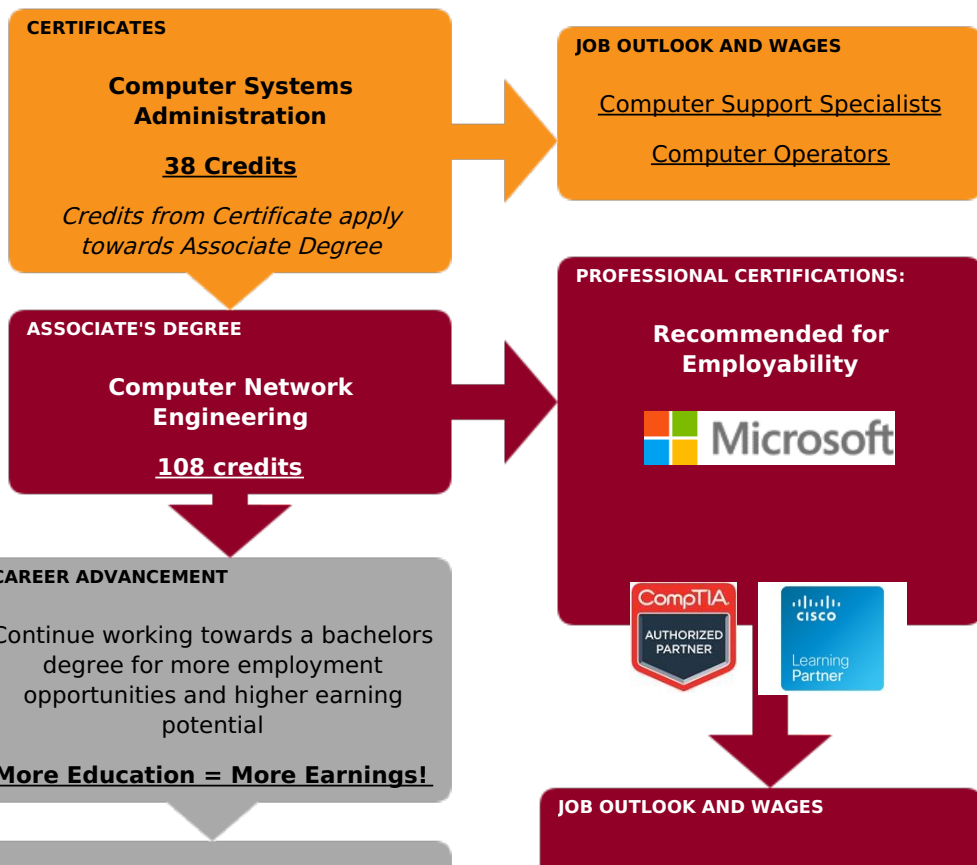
CERTIFICATES

Computer Systems Administration

38 Credits

Credits from Certificate apply towards Associate Degree

JOB OUTLOOK AND WAGES

Computer Support Specialists

Computer Operators

ASSOCIATE'S DEGREE

Computer Network Engineering

108 credits

PROFESSIONAL CERTIFICATIONS:

Recommended for Employability

Microsoft

CompTIA AUTHORIZED PARTNER

CISCO Learning Partner

CAREER ADVANCEMENT

Continue working towards a bachelors degree for more employment opportunities and higher earning potential

More Education = More Earnings!

JOB OUTLOOK AND WAGES